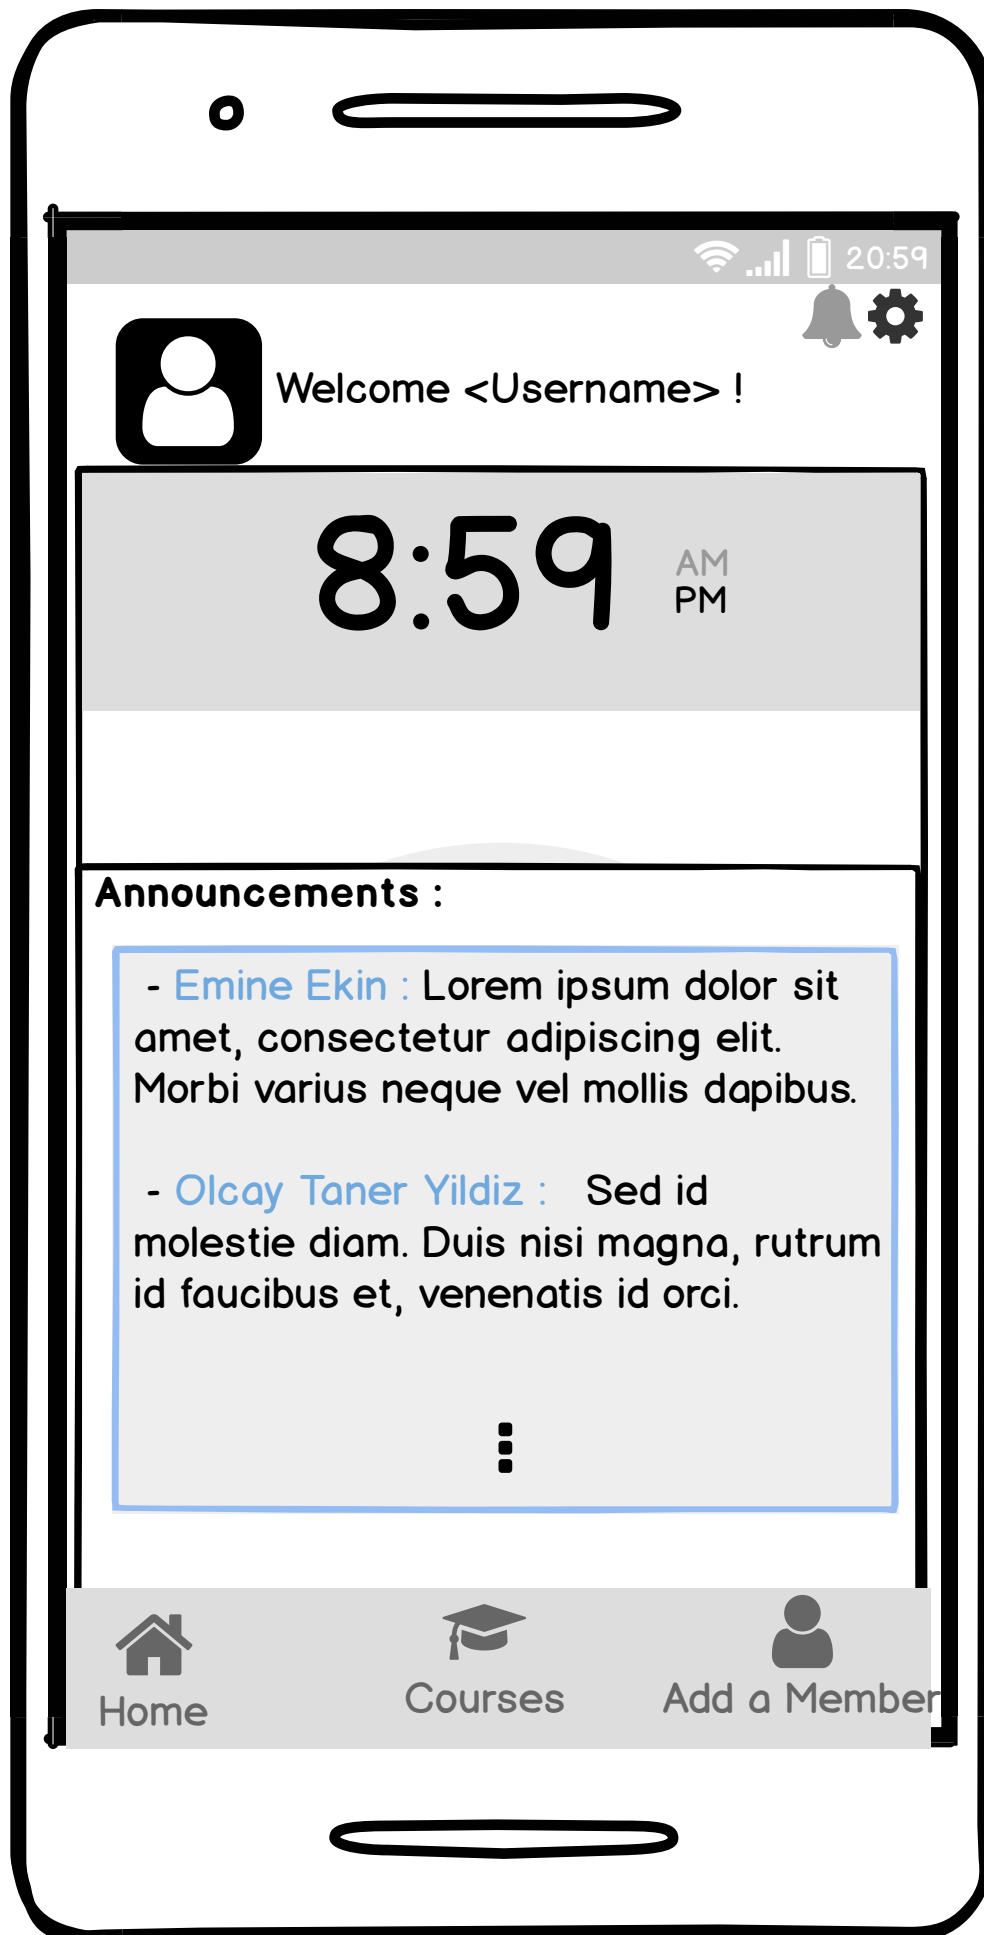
20:59

Welcome <Username> !

8:59 AM PM

Announcements :

- Emine Ekin : Lorem ipsum dolor sit amet, consectetur adipiscing elit. Morbi varius neque vel mollis dapibus.

- Olcay Taner Yildiz : Sed id molestie diam. Duis nisi magna, rutrum id faucibus et, venenatis id orci.

Home
Courses
Add a Member